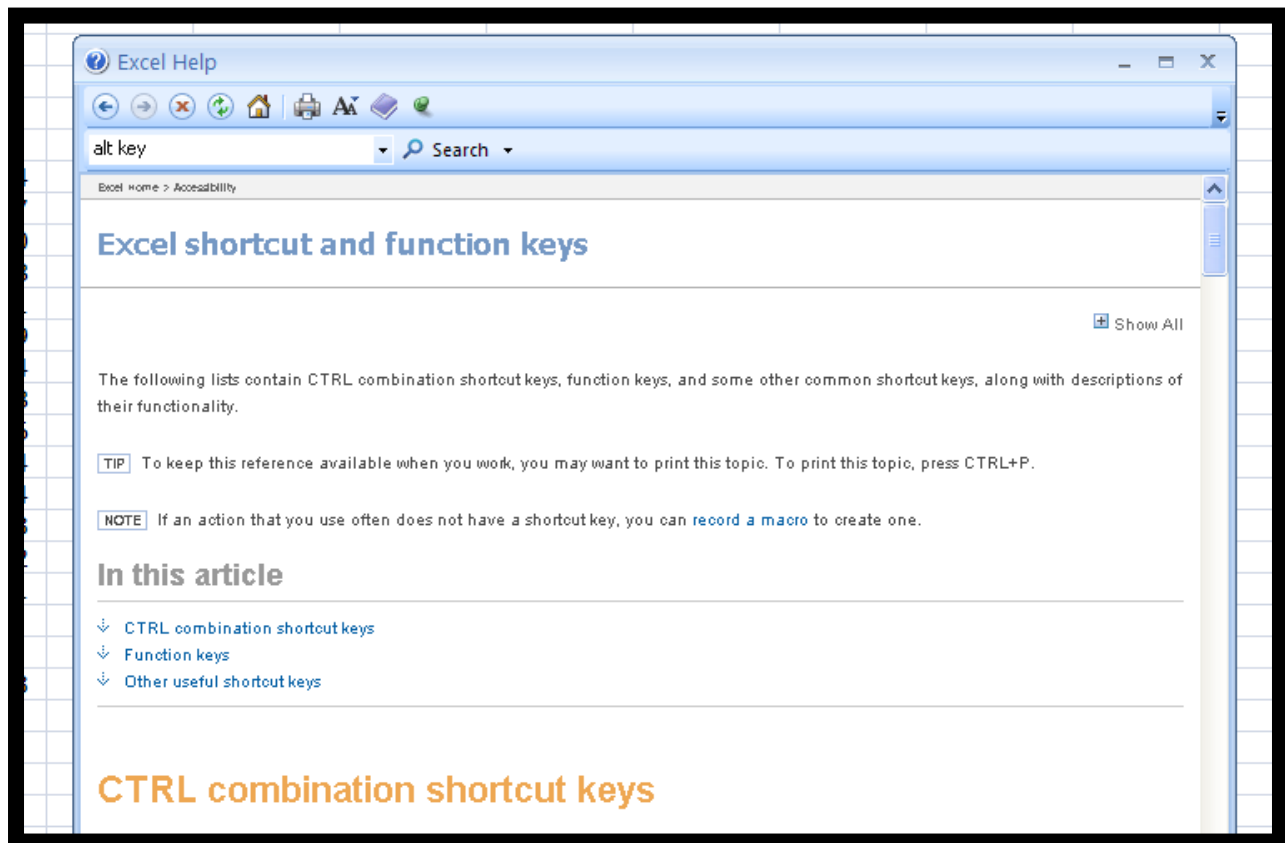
Excel Help

alt key

Search

Excel Home > Accessibility

Excel shortcut and function keys

Show All

The following lists contain CTRL combination shortcut keys, function keys, and some other common shortcut keys, along with descriptions of their functionality.

TIP To keep this reference available when you work, you may want to print this topic. To print this topic, press CTRL+P.

NOTE If an action that you use often does not have a shortcut key, you can record a macro to create one.

In this article

CTRL combination shortcut keys
Function keys
Other useful shortcut keys

CTRL combination shortcut keys